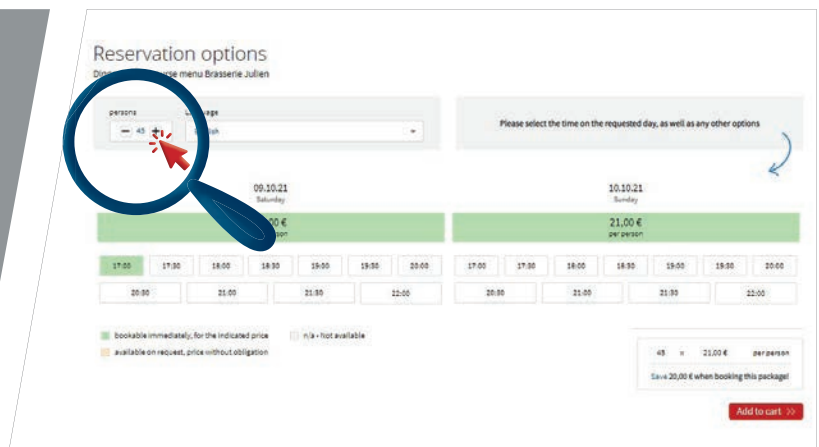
Reservation options
Din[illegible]urse menu Brasserie Julien

persons
− 45 +

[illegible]age
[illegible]lish

Please select the time on the requested day, as well as any other options

09.10.21
Saturday

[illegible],00 €
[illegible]son

10.10.21
Sunday

21,00 €
per person

17:00 17:30 18:00 18:30 19:00 19:30 20:00
20:30 21:00 21:30 22:00

17:00 17:30 18:00 18:30 19:00 19:30 20:00
20:30 21:00 21:30 22:00

bookable immediately, for the indicated price
n/a - not available
available on request, price without obligation

45 x 21,00 € per person
Save 20,00 € when booking this package!

Add to cart >>